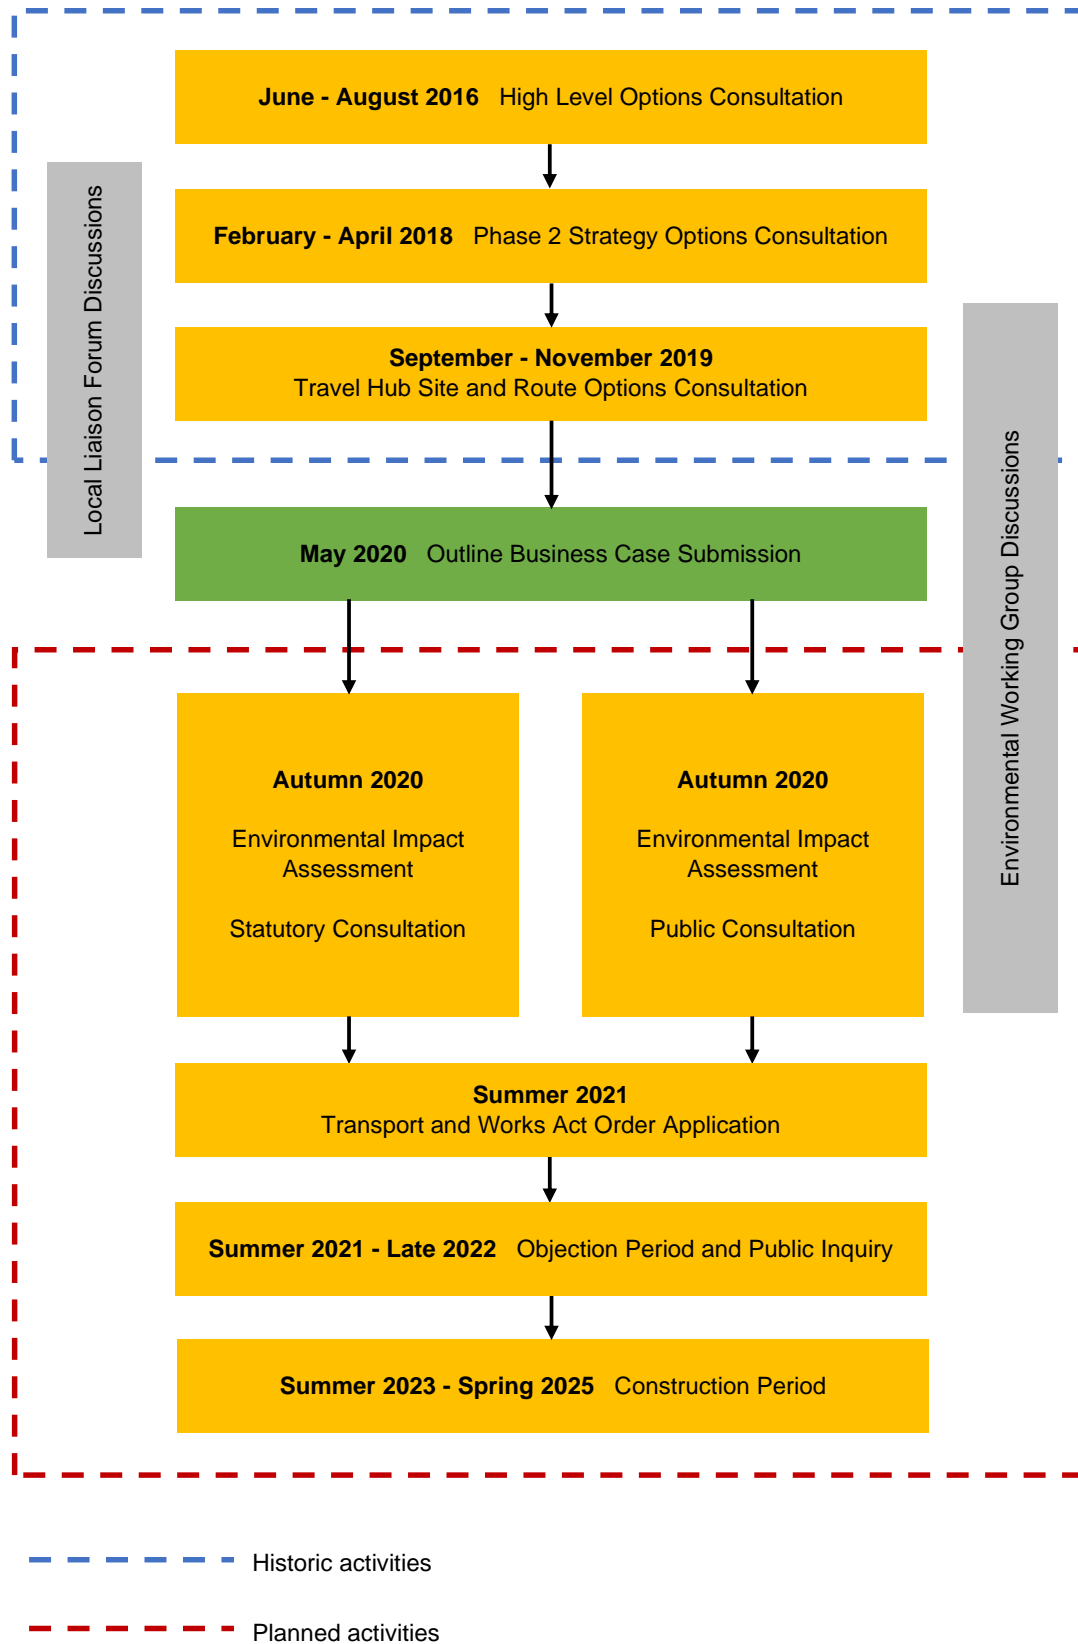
Local Liaison Forum Discussions

June - August 2016 High Level Options Consultation

February - April 2018 Phase 2 Strategy Options Consultation

September - November 2019
Travel Hub Site and Route Options Consultation

Environmental Working Group Discussions

May 2020 Outline Business Case Submission

Autumn 2020

Environmental Impact Assessment

Statutory Consultation

Autumn 2020

Environmental Impact Assessment

Public Consultation

Summer 2021
Transport and Works Act Order Application

Summer 2021 - Late 2022 Objection Period and Public Inquiry

Summer 2023 - Spring 2025 Construction Period

Historic activities

Planned activities